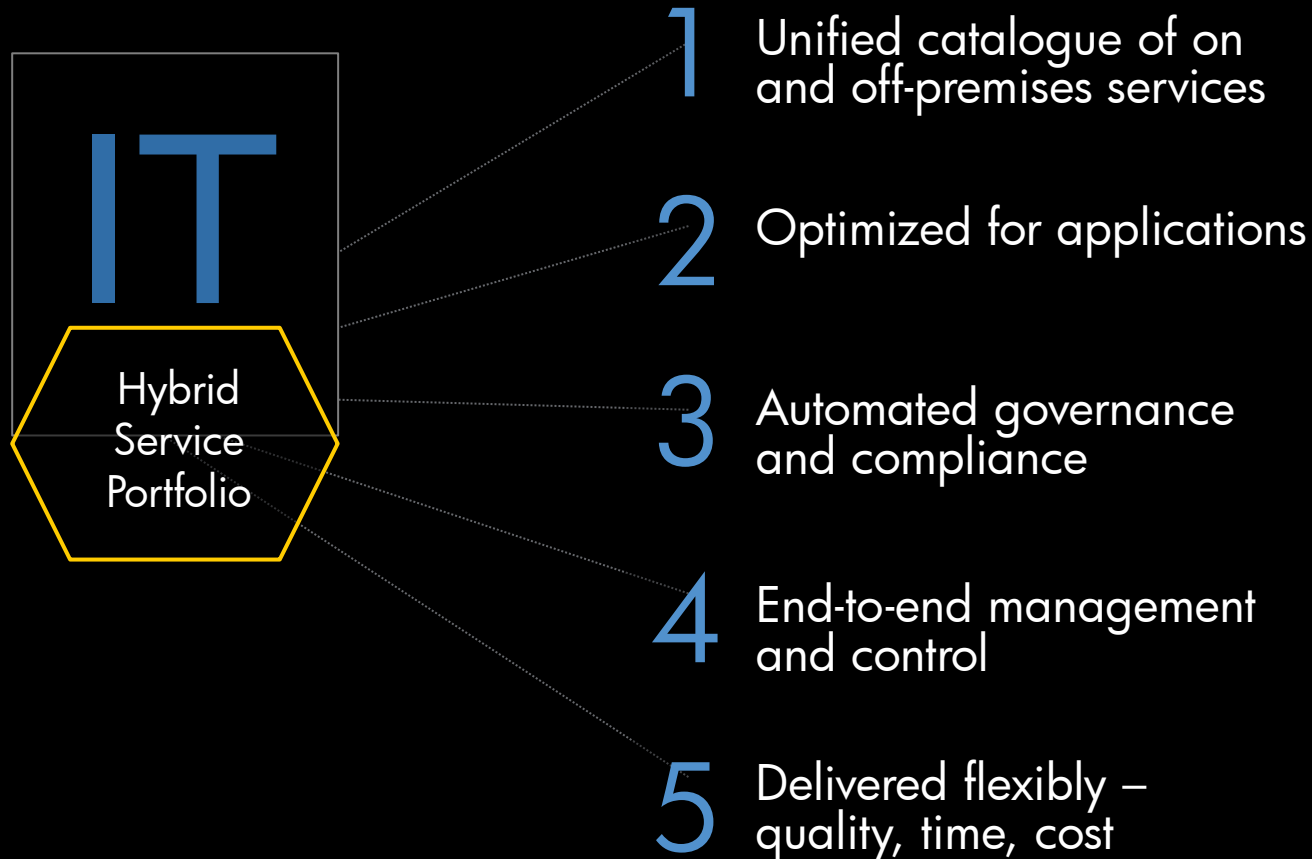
IT

Hybrid Service Portfolio

1 Unified catalogue of on and off-premises services

2 Optimized for applications

3 Automated governance and compliance

4 End-to-end management and control

5 Delivered flexibly – quality, time, cost